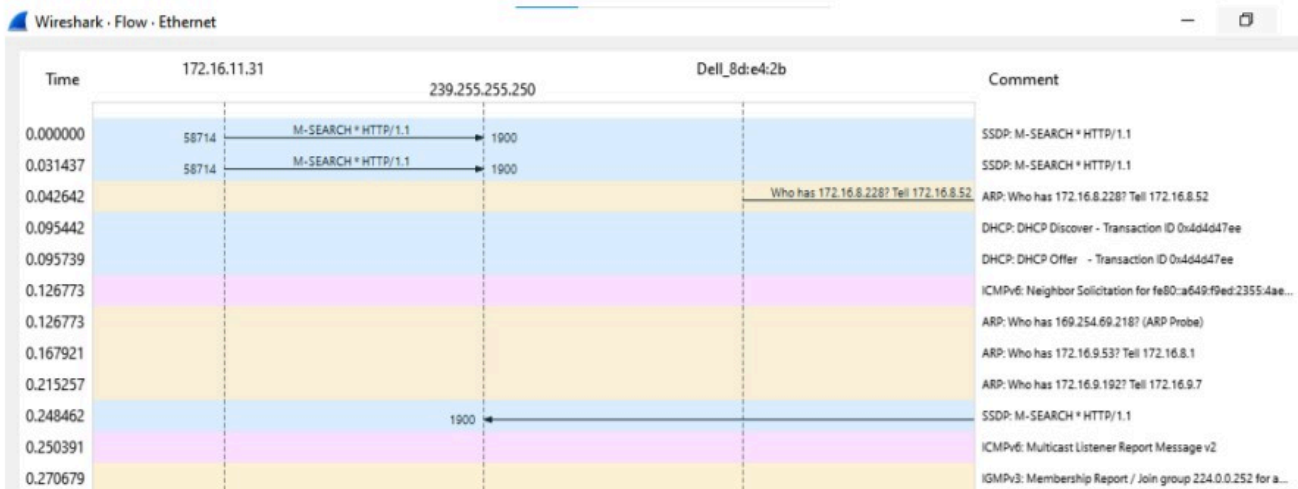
Wireshark · Flow · Ethernet

Time

172.16.11.31

239.255.255.250

Dell_8d:e4:2b

Comment

0.000000 58714 M-SEARCH * HTTP/1.1 1900 SSDP: M-SEARCH * HTTP/1.1

0.031437 58714 M-SEARCH * HTTP/1.1 1900 SSDP: M-SEARCH * HTTP/1.1

0.042642 Who has 172.16.8.228? Tell 172.16.8.52 ARP: Who has 172.16.8.228? Tell 172.16.8.52

0.095442 DHCP: DHCP Discover - Transaction ID 0x4d4d47ee

0.095739 DHCP: DHCP Offer - Transaction ID 0x4d4d47ee

0.126773 ICMPv6: Neighbor Solicitation for fe80::a649:f9ed:2355:4ae...

0.126773 ARP: Who has 169.254.69.218? (ARP Probe)

0.167921 ARP: Who has 172.16.9.53? Tell 172.16.8.1

0.215257 ARP: Who has 172.16.9.192? Tell 172.16.9.7

0.248462 1900 SSDP: M-SEARCH * HTTP/1.1

0.250391 ICMPv6: Multicast Listener Report Message v2

0.270679 IGMPv3: Membership Report / Join group 224.0.0.252 for a...